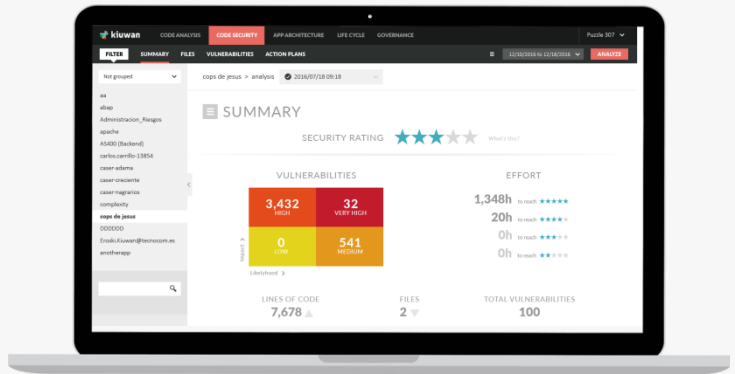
kiuwan CODE ANALYSIS CODE SECURITY APP ARCHITECTURE LIFE CYCLE GOVERNANCE Puzzle 307

FILTER SUMMARY FILES VULNERABILITIES ACTION PLANS 12/10/2016 to 12/18/2016 ANALYZE

Not grouped

aa
abap
Administracion_Riesgos
apache
AS400 (Backend)
carlos.carrillo-13854
caser-adema
caser-creciente
caser-magrarios
complexity
cops de jesus
DDDDDD
Eroski.Kiuwan@tecnocom.es
anotherapp

cops de jesus > analysis 2016/07/18 09:18

SUMMARY

SECURITY RATING What's this?

VULNERABILITIES

| 3,432 HIGH | 32 VERY HIGH |
|---|---|
| 0 LOW | 541 MEDIUM |

Impact
Likelihood

EFFORT

1,348h to reach
20h to reach
0h to reach
0h to reach

LINES OF CODE 7,678
FILES 2
TOTAL VULNERABILITIES 100